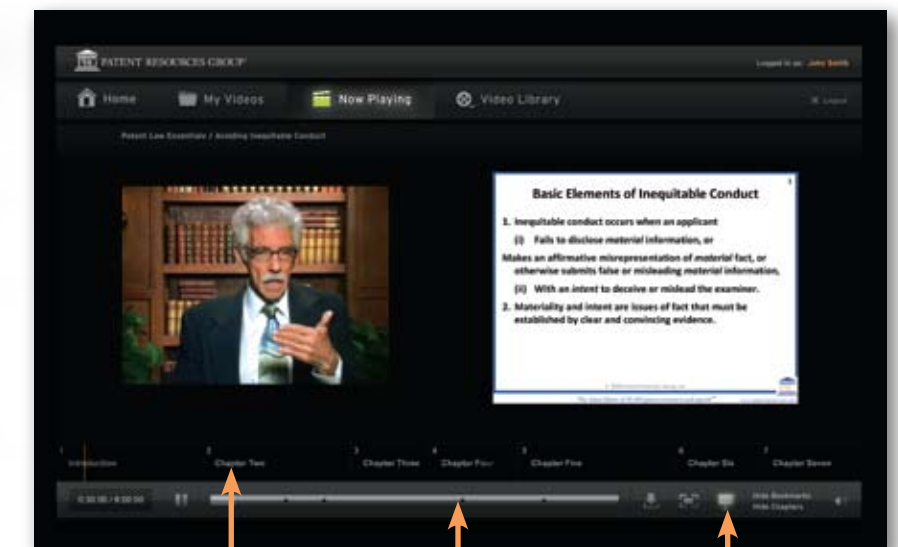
PATENT RESOURCES GROUP

Logged in as: John Smith

Home

My Videos

Now Playing

Video Library

Logout

Patent Law Essentials / Avoiding Inequitable Conduct

Basic Elements of Inequitable Conduct

1. Inequitable conduct occurs when an applicant

(i) Fails to disclose material information, or

Makes an affirmative misrepresentation of material fact, or otherwise submits false or misleading material information,

(ii) With an intent to deceive or mislead the examiner.

2. Materiality and intent are issues of fact that must be established by clear and convincing evidence.

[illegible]

1 Introduction

2 Chapter Two

3 Chapter Three

4 Chapter Four

5 Chapter Five

6 Chapter Six

7 Chapter Seven

0:30:00 / 8:00:00

Hide Bookmarks

Hide Chapters